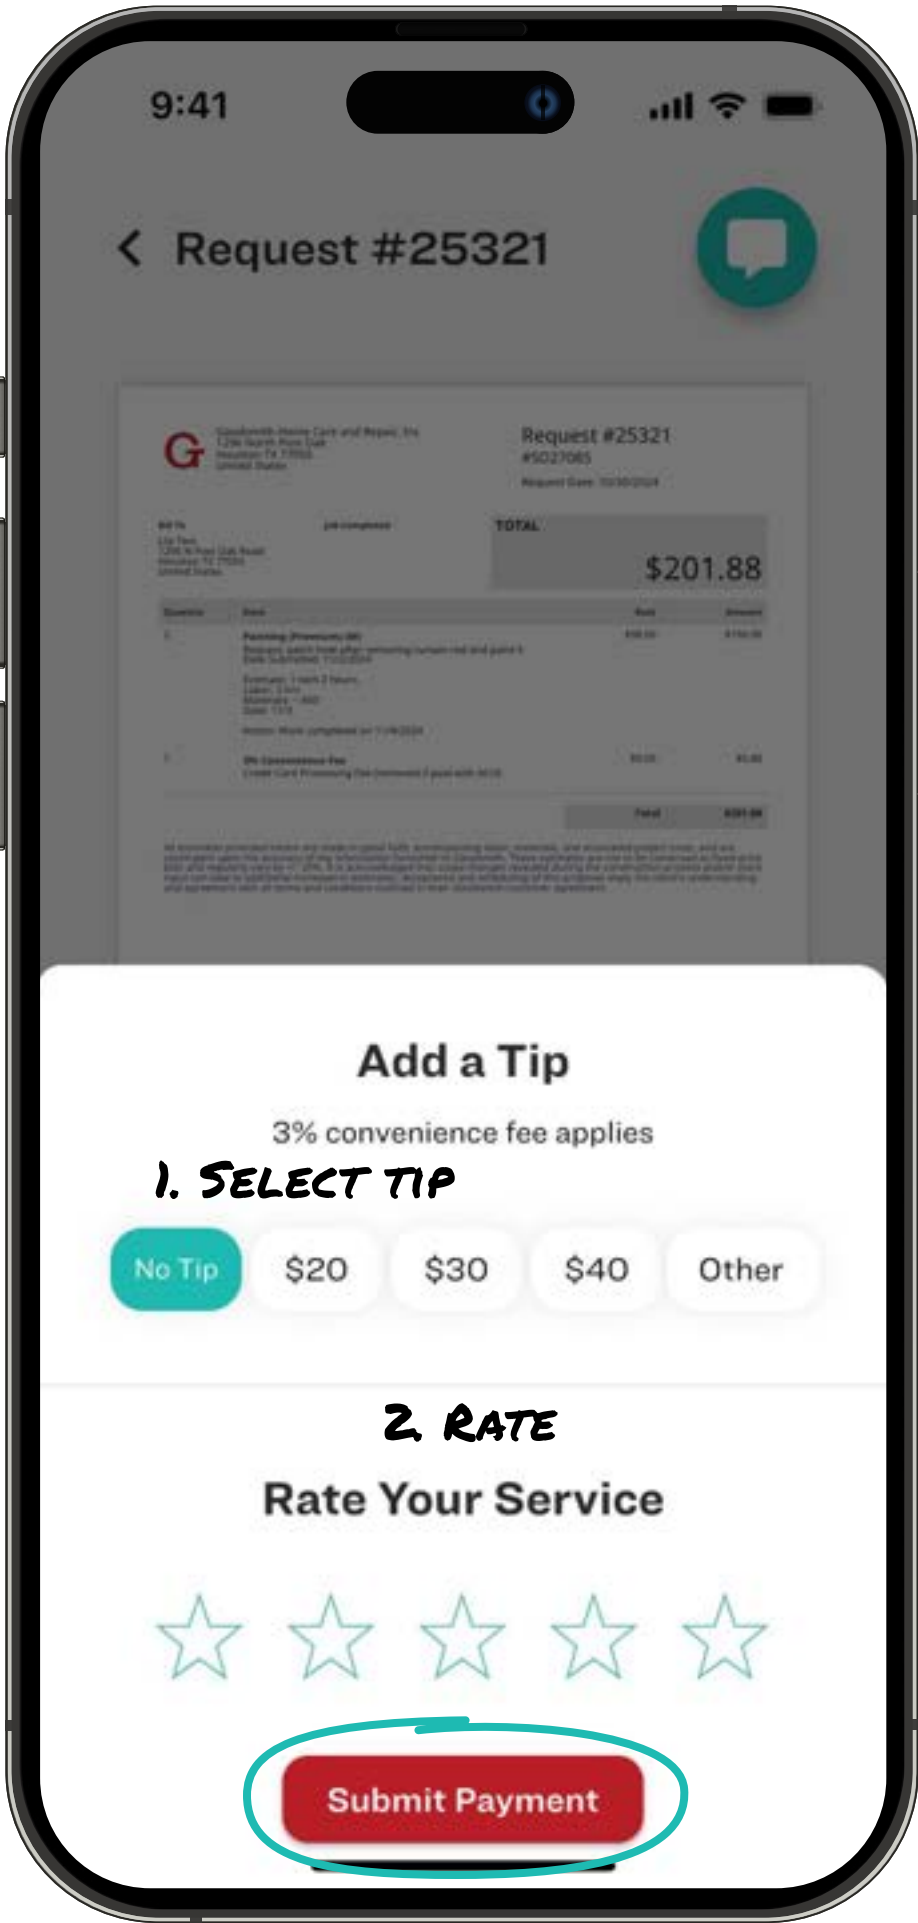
9:41

Request #25321

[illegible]

Request #25321
#5027085
Request Date: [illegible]

TOTAL
$201.88

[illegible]

Add a Tip

3% convenience fee applies

1. Select tip

No Tip
$20
$30
$40
Other

2. Rate

Rate Your Service

Submit Payment